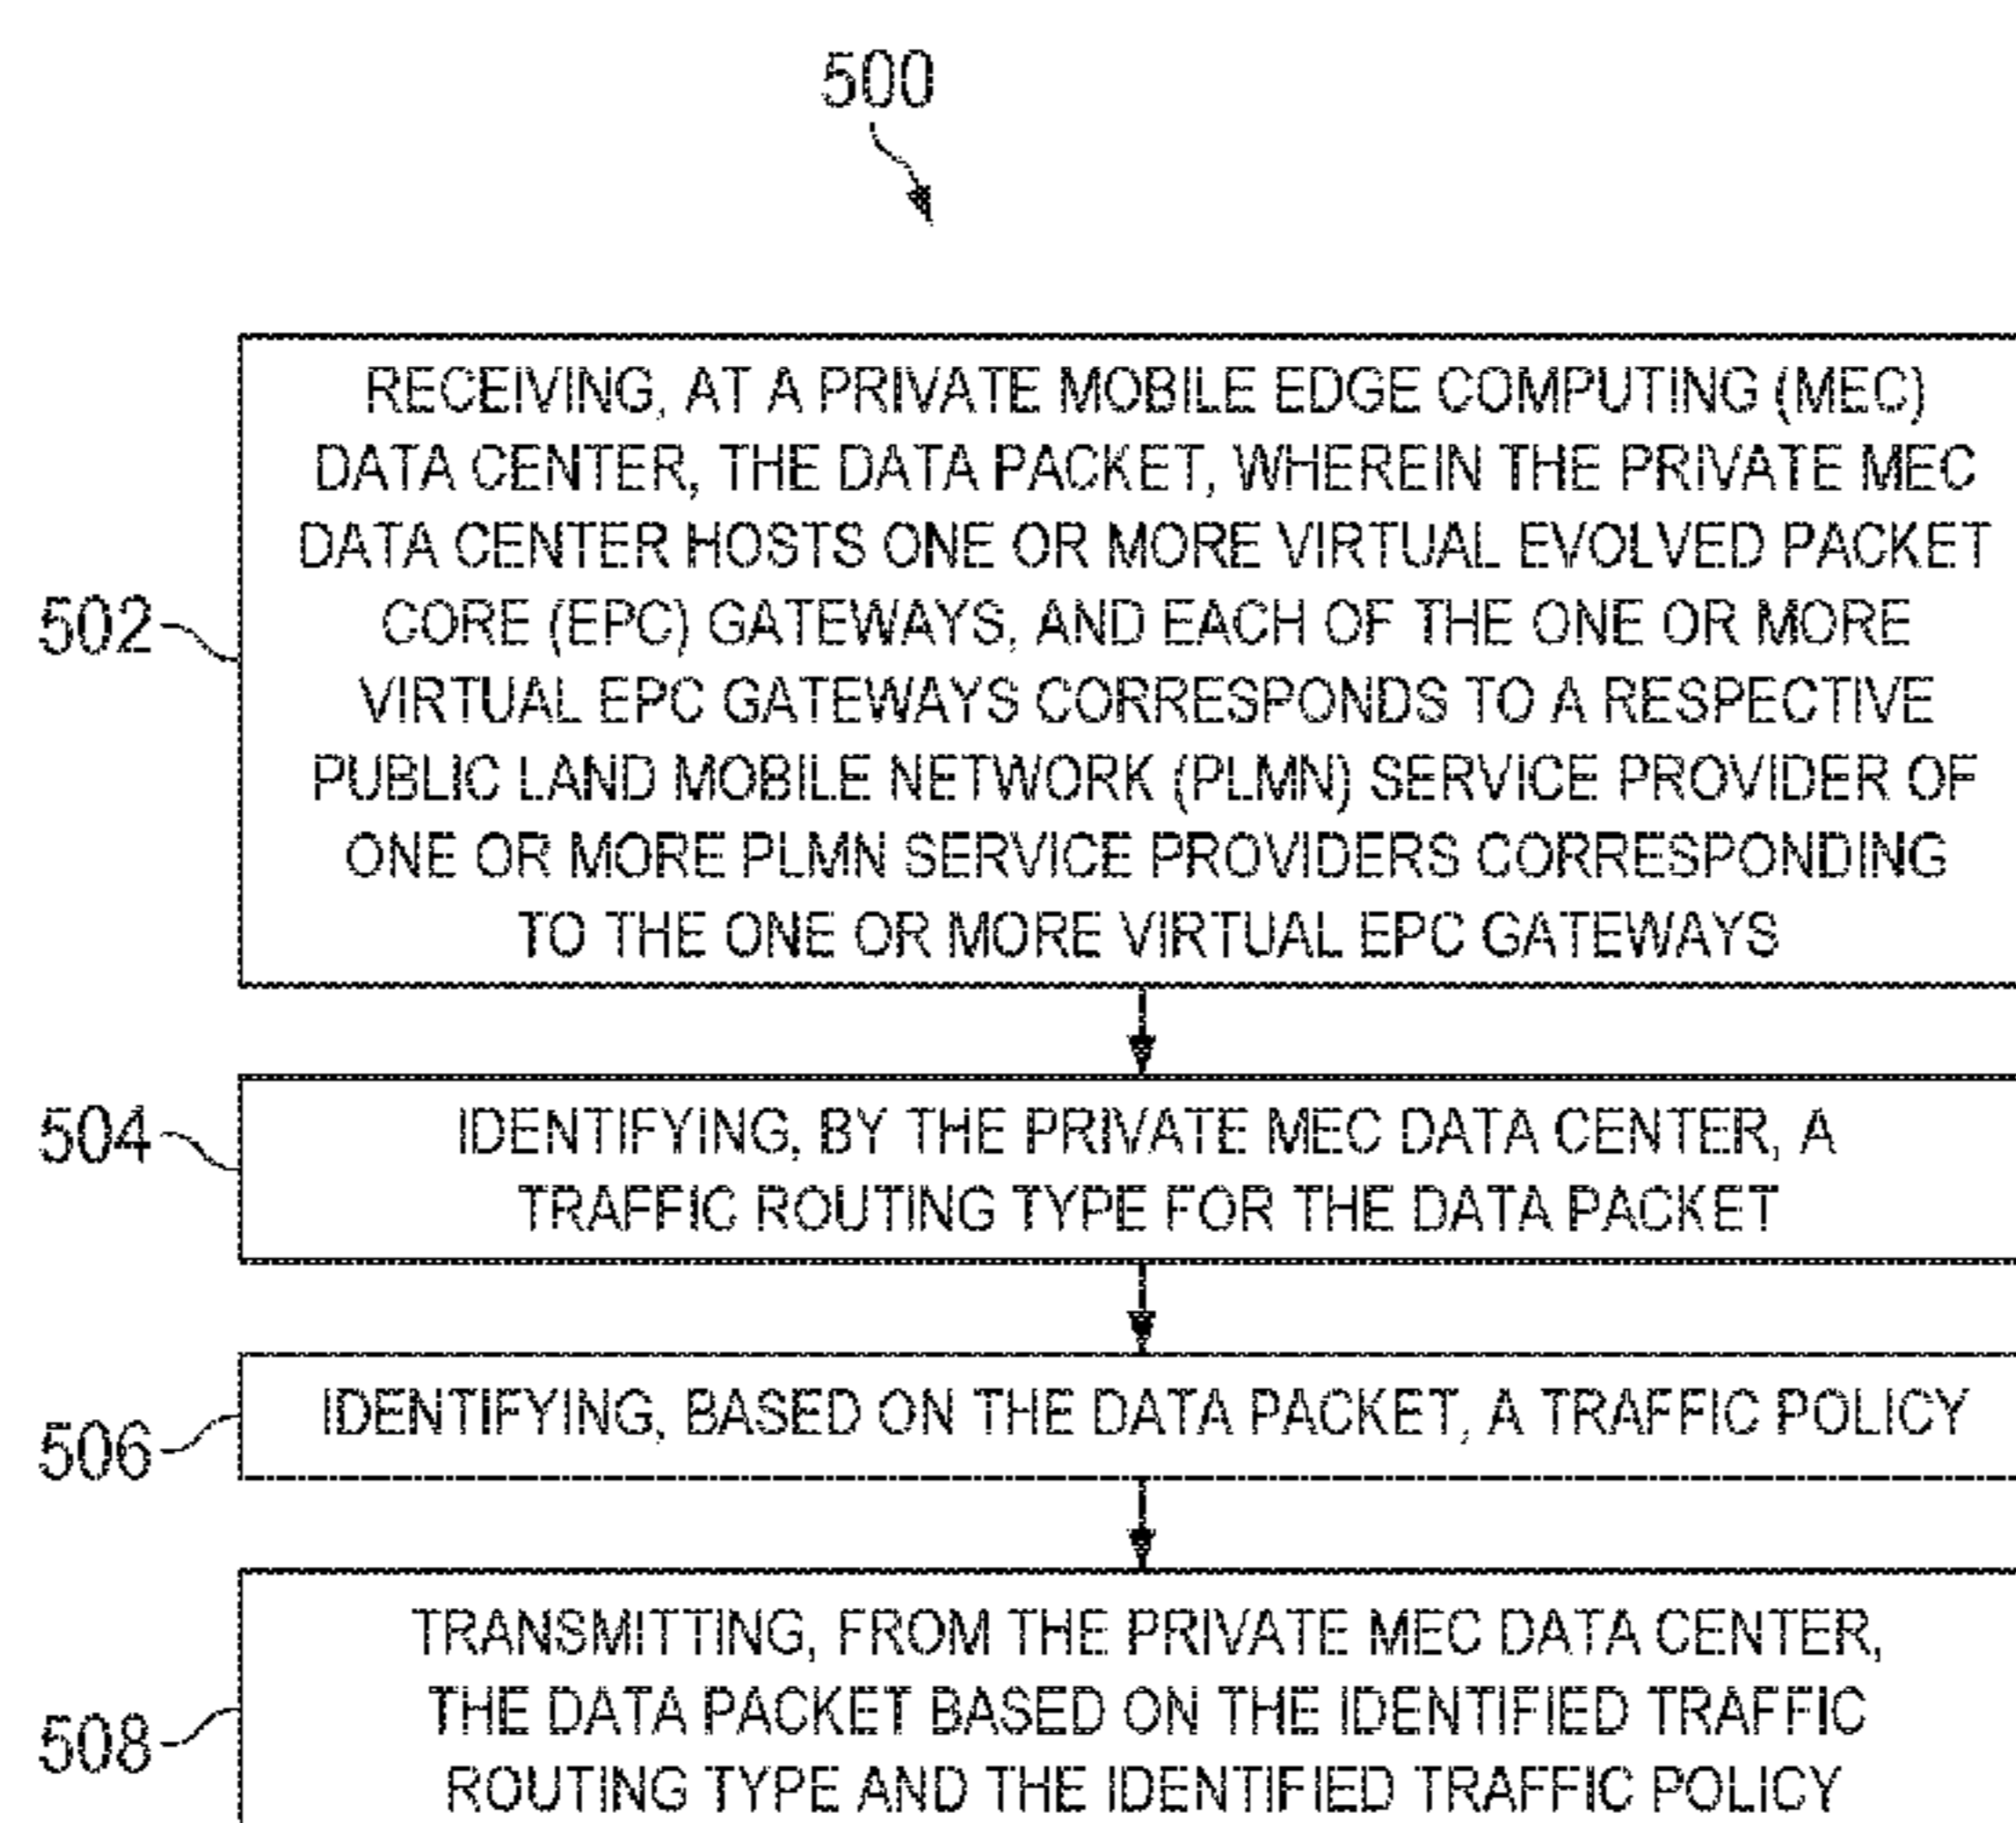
500

502

RECEIVING, AT A PRIVATE MOBILE EDGE COMPUTING (MEC) DATA CENTER, THE DATA PACKET, WHEREIN THE PRIVATE MEC DATA CENTER HOSTS ONE OR MORE VIRTUAL EVOLVED PACKET CORE (EPC) GATEWAYS, AND EACH OF THE ONE OR MORE VIRTUAL EPC GATEWAYS CORRESPONDS TO A RESPECTIVE PUBLIC LAND MOBILE NETWORK (PLMN) SERVICE PROVIDER OF ONE OR MORE PLMN SERVICE PROVIDERS CORRESPONDING TO THE ONE OR MORE VIRTUAL EPC GATEWAYS

504

IDENTIFYING, BY THE PRIVATE MEC DATA CENTER, A TRAFFIC ROUTING TYPE FOR THE DATA PACKET

506

IDENTIFYING, BASED ON THE DATA PACKET, A TRAFFIC POLICY

508

TRANSMITTING, FROM THE PRIVATE MEC DATA CENTER, THE DATA PACKET BASED ON THE IDENTIFIED TRAFFIC ROUTING TYPE AND THE IDENTIFIED TRAFFIC POLICY